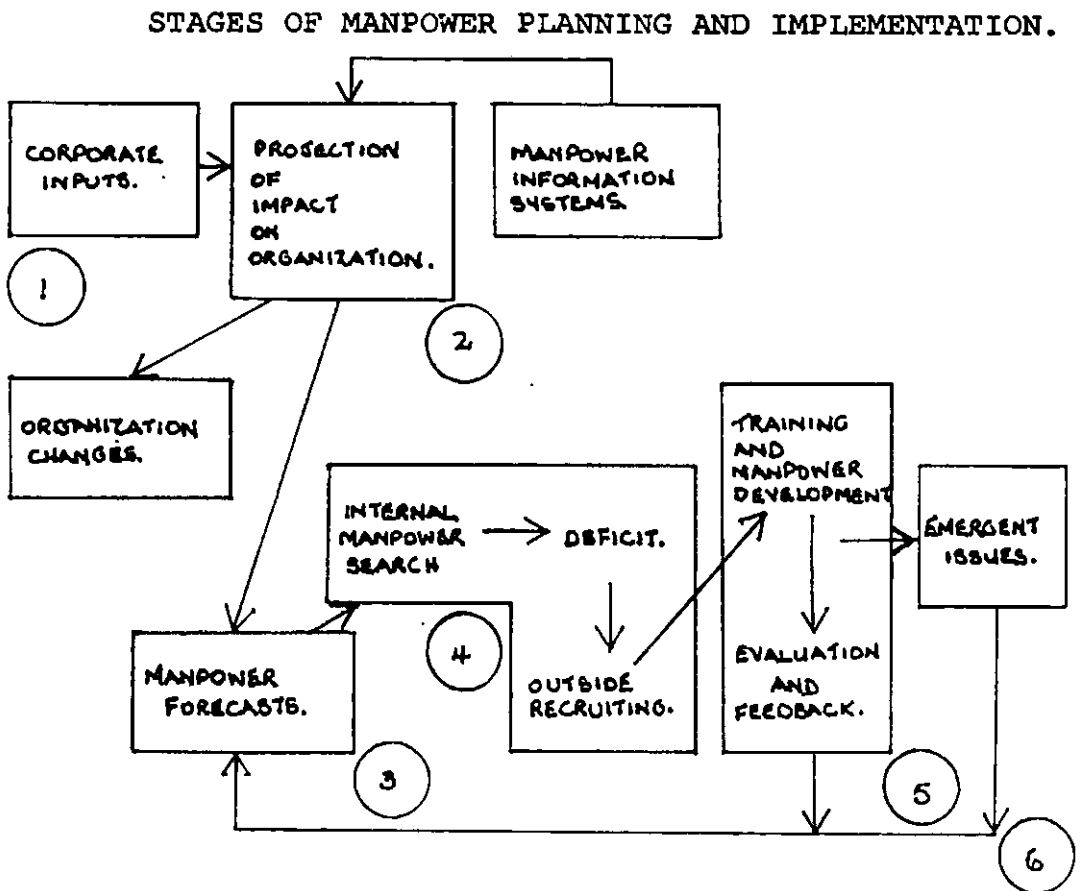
STAGES OF MANPOWER PLANNING AND IMPLEMENTATION.

CORPORATE INPUTS.

PROJECTION OF IMPACT ON ORGANIZATION.

MANPOWER INFORMATION SYSTEMS.

1

2

ORGANIZATION CHANGES.

TRAINING AND MANPOWER DEVELOPMENT

INTERNAL MANPOWER SEARCH

DEFICIT.

EMERGENT ISSUES.

MANPOWER FORECASTS.

4

OUTSIDE RECRUITING.

EVALUATION AND FEEDBACK.

3

5

6